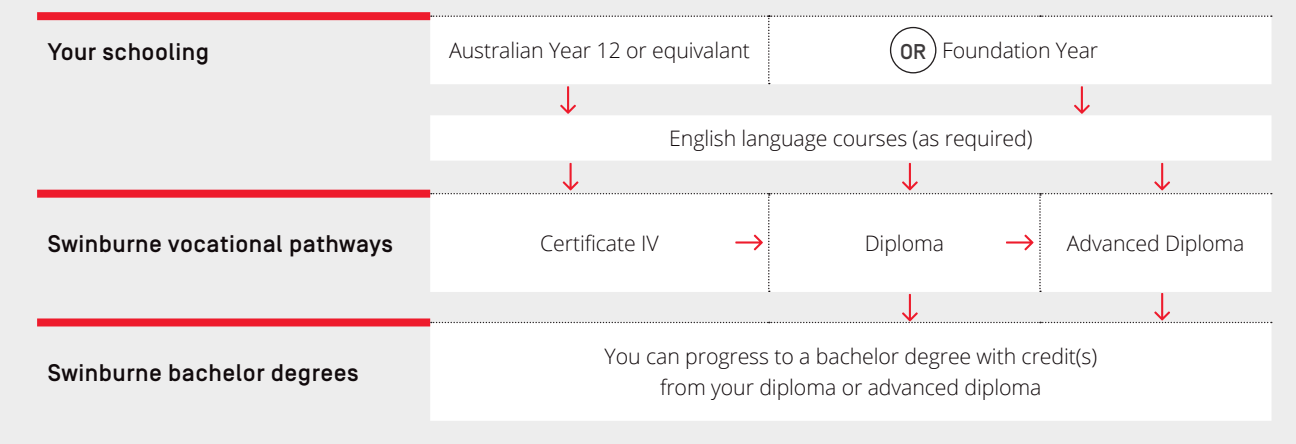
Your schooling

Australian Year 12 or equivalant

OR Foundation Year

English language courses (as required)

Swinburne vocational pathways

Certificate IV

Diploma

Advanced Diploma

Swinburne bachelor degrees

You can progress to a bachelor degree with credit(s) from your diploma or advanced diploma